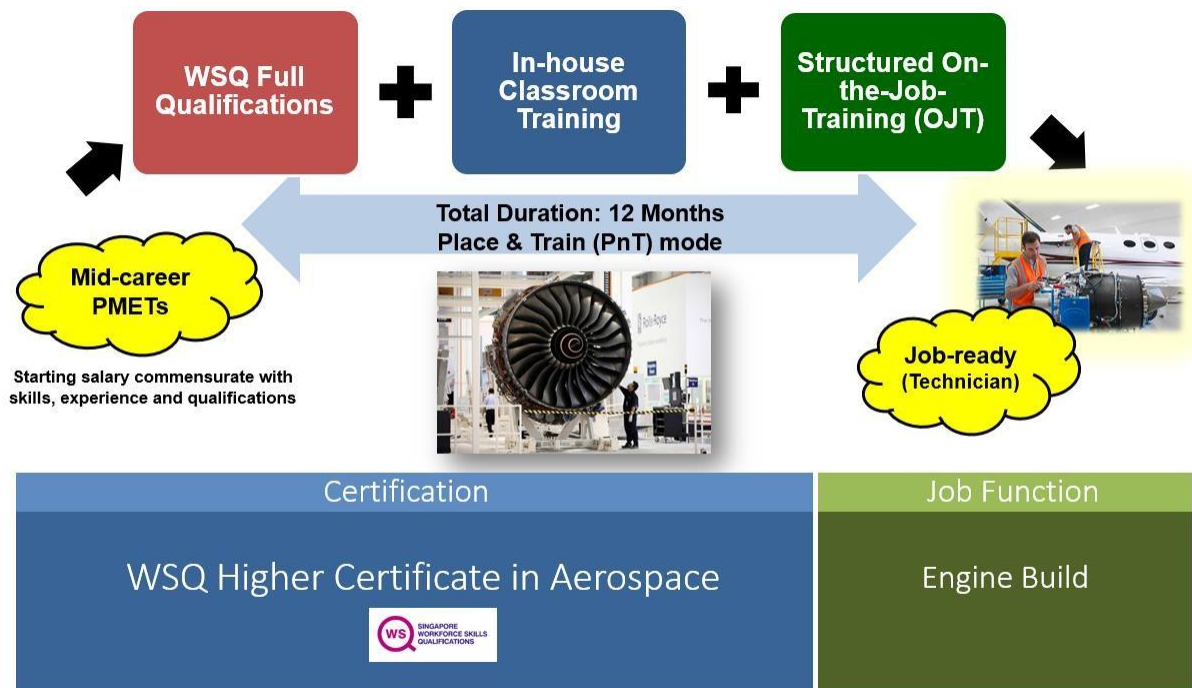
WSQ Full Qualifications

In-house Classroom Training

Structured On-the-Job-Training (OJT)

Total Duration: 12 Months
Place & Train (PnT) mode

Mid-career PMETs

Starting salary commensurate with skills, experience and qualifications

Job-ready (Technician)

| Certification | Job Function |
|---|---|
| WSQ Higher Certificate in Aerospace | Engine Build |

WSQ SINGAPORE WORKFORCE SKILLS QUALIFICATIONS